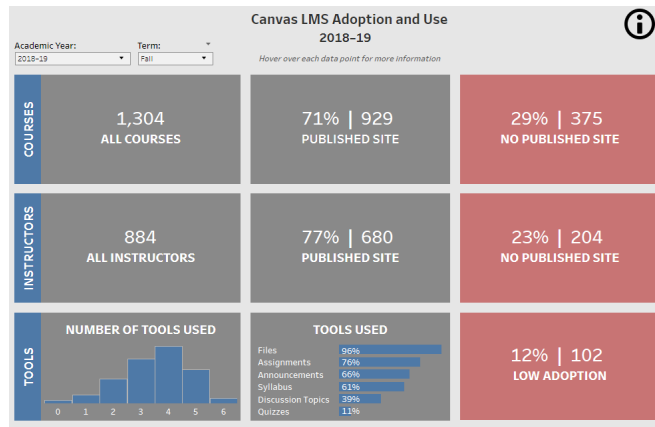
Canvas LMS Adoption and Use
2018–19

Academic Year:
2018-19

Term:
Fall

Hover over each data point for more information

COURSES

1,304
ALL COURSES

71% | 929
PUBLISHED SITE

29% | 375
NO PUBLISHED SITE

INSTRUCTORS

884
ALL INSTRUCTORS

77% | 680
PUBLISHED SITE

23% | 204
NO PUBLISHED SITE

TOOLS

NUMBER OF TOOLS USED

0 1 2 3 4 5 6

TOOLS USED

| | |
|---|---|
| Files | 96% |
| Assignments | 76% |
| Announcements | 66% |
| Syllabus | 61% |
| Discussion Topics | 39% |
| Quizzes | 11% |

12% | 102
LOW ADOPTION